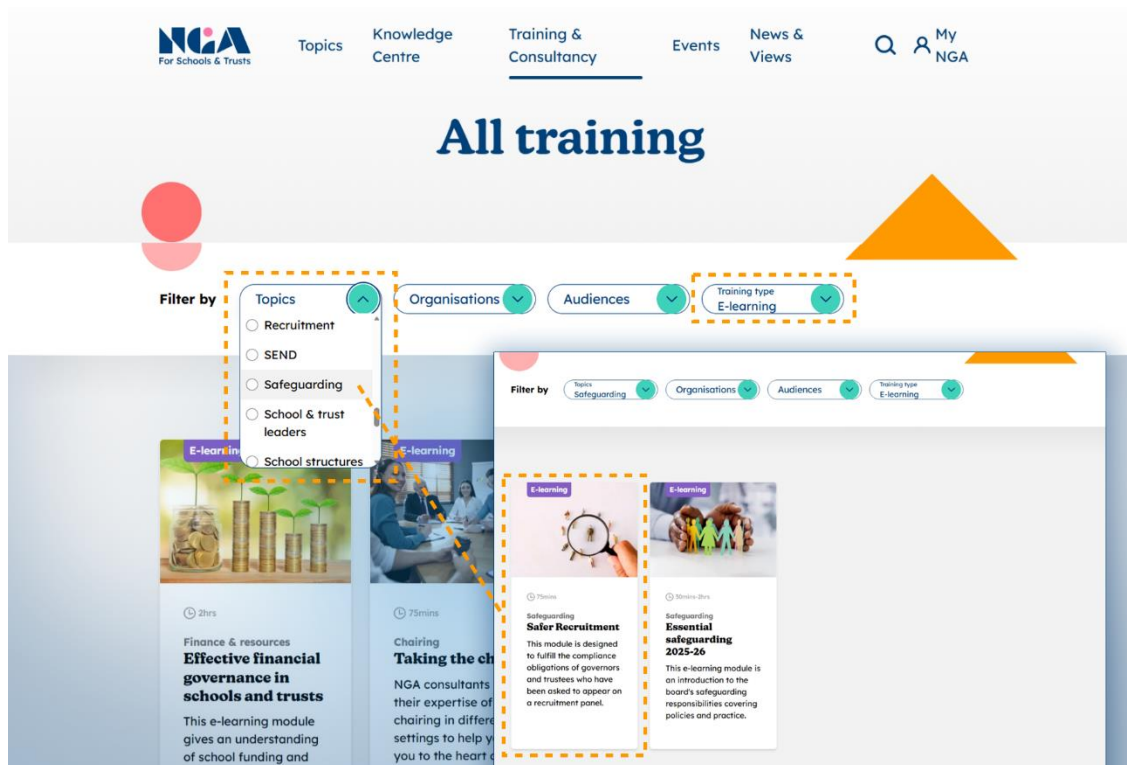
NGA For Schools & Trusts

Topics Knowledge Centre Training & Consultancy Events News & Views My NGA

All training

Filter by Topics Organisations Audiences Training type E-learning

Recruitment
SEND
Safeguarding
School & trust leaders
School structures

E-learning

2hrs

Finance & resources
Effective financial governance in schools and trusts
This e-learning module gives an understanding of school funding and

E-learning

75mins

Chairing
Taking the ch
NGA consultants their expertise of chairing in differ settings to help y you to the heart o

Filter by Topics Safeguarding Organisations Audiences Training type E-learning

E-learning

75mins

Safeguarding
Safer Recruitment
This module is designed to fulfill the compliance obligations of governors and trustees who have been asked to appear on a recruitment panel.

E-learning

50mins-2hrs

Safeguarding
Essential safeguarding 2025-26
This e-learning module is an introduction to the board's safeguarding responsibilities covering policies and practice.